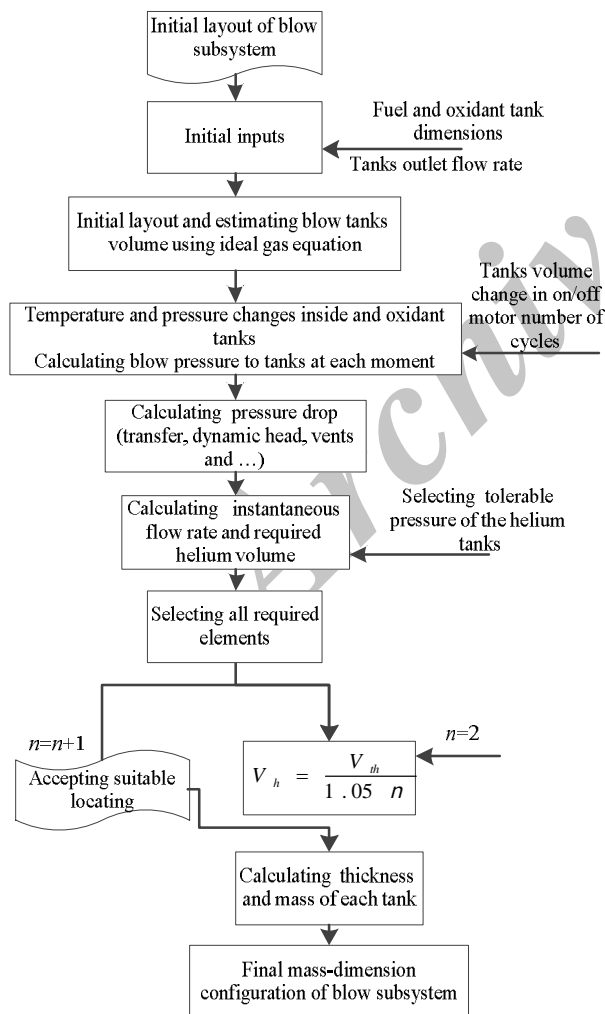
Initial layout of blow subsystem

Initial inputs

Fuel and oxidant tank dimensions

Tanks outlet flow rate

Initial layout and estimating blow tanks volume using ideal gas equation

Tanks volume change in on/off motor number of cycles

Temperature and pressure changes inside and oxidant tanks
Calculating blow pressure to tanks at each moment

Calculating pressure drop (transfer, dynamic head, vents and …)

Selecting tolerable pressure of the helium tanks

Calculating instantaneous flow rate and required helium volume

Selecting all required elements

$n=n+1$

$n=2$

Accepting suitable locating

$V_h = \frac{V_{th}}{1.05 \quad n}$

Calculating thickness and mass of each tank

Final mass-dimension configuration of blow subsystem

Archive